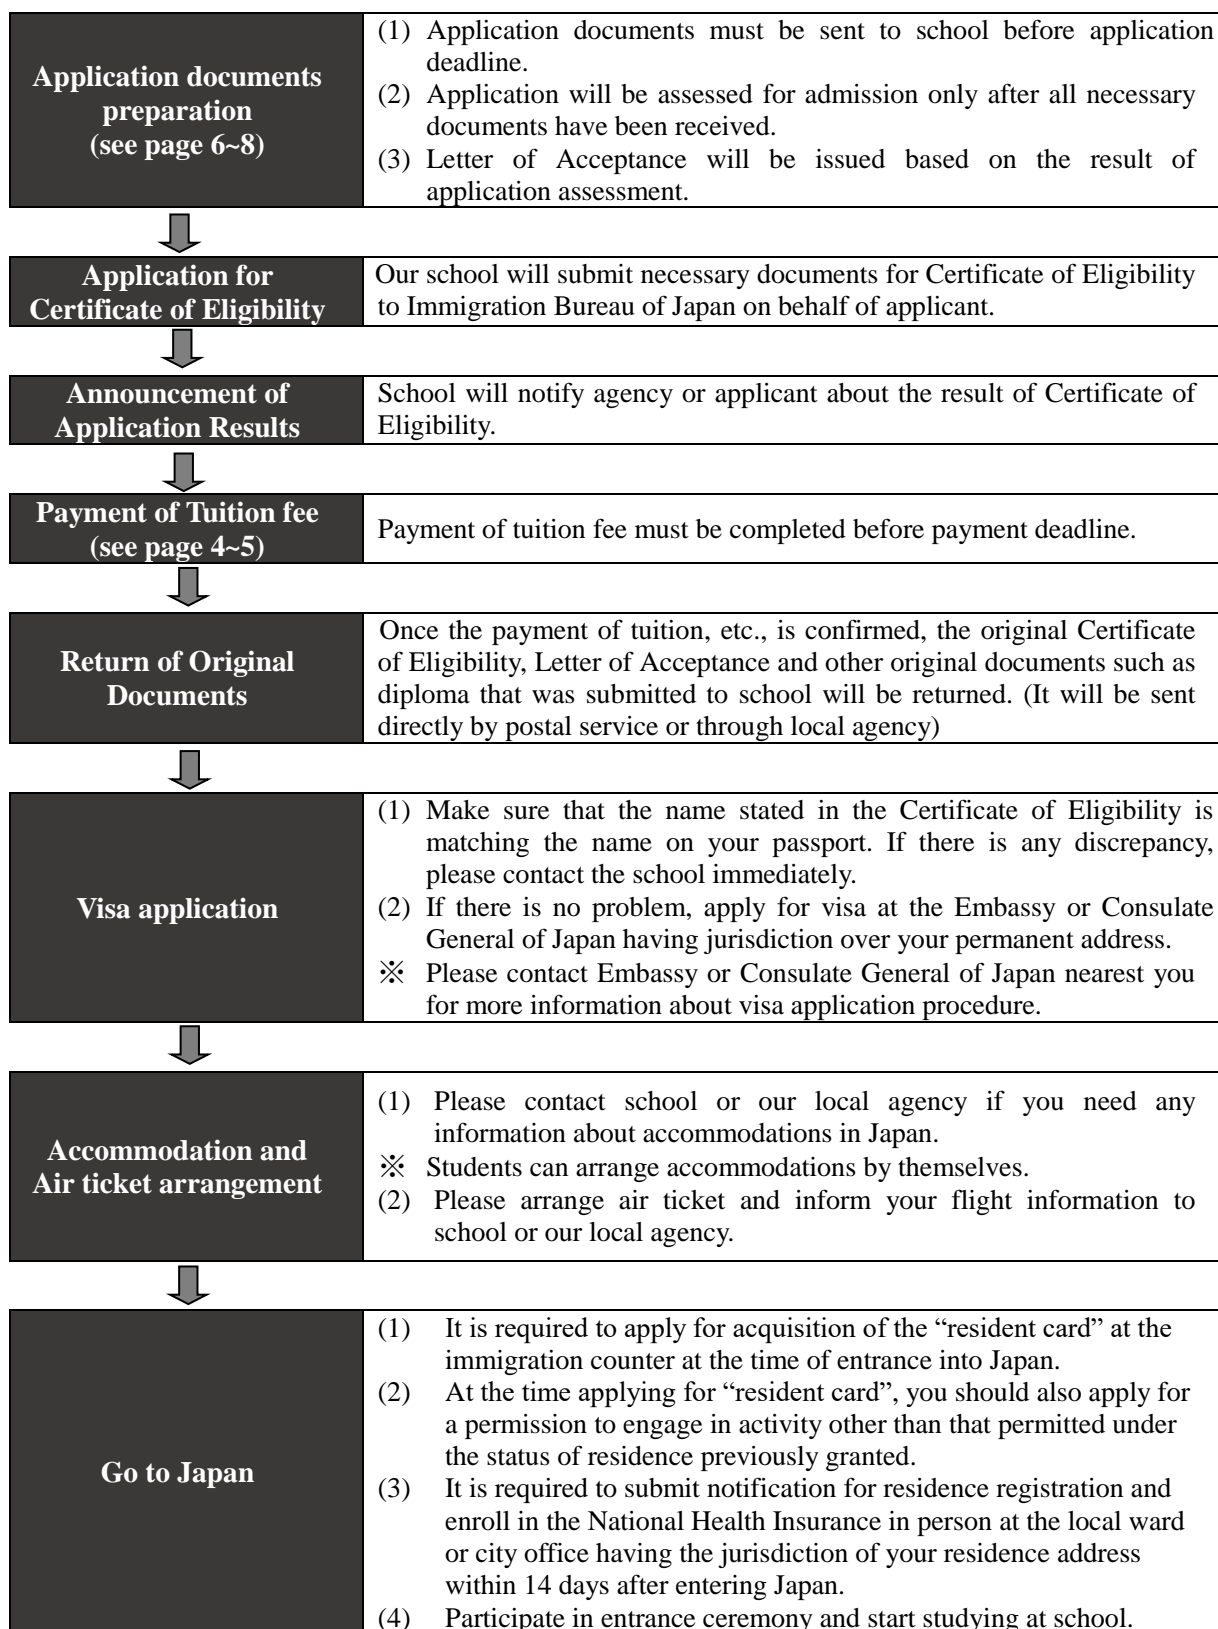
**Application documents preparation (see page 6~8)**

(1) Application documents must be sent to school before application deadline.
(2) Application will be assessed for admission only after all necessary documents have been received.
(3) Letter of Acceptance will be issued based on the result of application assessment.

**Application for Certificate of Eligibility**

Our school will submit necessary documents for Certificate of Eligibility to Immigration Bureau of Japan on behalf of applicant.

**Announcement of Application Results**

School will notify agency or applicant about the result of Certificate of Eligibility.

**Payment of Tuition fee (see page 4~5)**

Payment of tuition fee must be completed before payment deadline.

**Return of Original Documents**

Once the payment of tuition, etc., is confirmed, the original Certificate of Eligibility, Letter of Acceptance and other original documents such as diploma that was submitted to school will be returned. (It will be sent directly by postal service or through local agency)

**Visa application**

(1) Make sure that the name stated in the Certificate of Eligibility is matching the name on your passport. If there is any discrepancy, please contact the school immediately.
(2) If there is no problem, apply for visa at the Embassy or Consulate General of Japan having jurisdiction over your permanent address.
※ Please contact Embassy or Consulate General of Japan nearest you for more information about visa application procedure.

**Accommodation and Air ticket arrangement**

(1) Please contact school or our local agency if you need any information about accommodations in Japan.
※ Students can arrange accommodations by themselves.
(2) Please arrange air ticket and inform your flight information to school or our local agency.

**Go to Japan**

(1) It is required to apply for acquisition of the "resident card" at the immigration counter at the time of entrance into Japan.
(2) At the time applying for "resident card", you should also apply for a permission to engage in activity other than that permitted under the status of residence previously granted.
(3) It is required to submit notification for residence registration and enroll in the National Health Insurance in person at the local ward or city office having the jurisdiction of your residence address within 14 days after entering Japan.
(4) Participate in entrance ceremony and start studying at school.